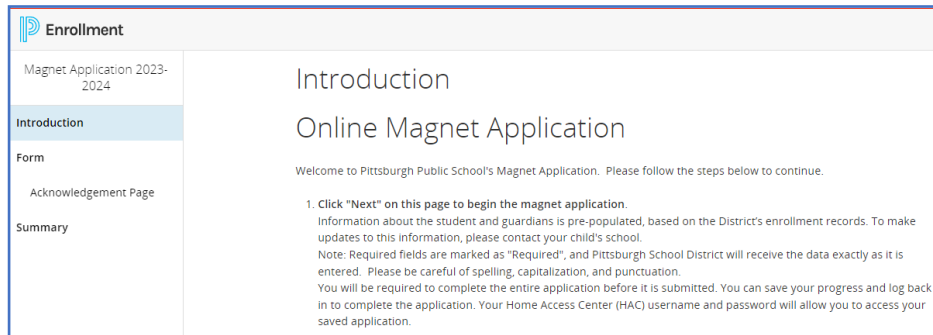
Enrollment

Magnet Application 2023-2024

Introduction

Form

Acknowledgement Page

Summary

Introduction

Online Magnet Application

Welcome to Pittsburgh Public School's Magnet Application. Please follow the steps below to continue.

1. **Click "Next" on this page to begin the magnet application**.
Information about the student and guardians is pre-populated, based on the District's enrollment records. To make updates to this information, please contact your child's school.
Note: Required fields are marked as "Required", and Pittsburgh School District will receive the data exactly as it is entered. Please be careful of spelling, capitalization, and punctuation.
You will be required to complete the entire application before it is submitted. You can save your progress and log back in to complete the application. Your Home Access Center (HAC) username and password will allow you to access your saved application.